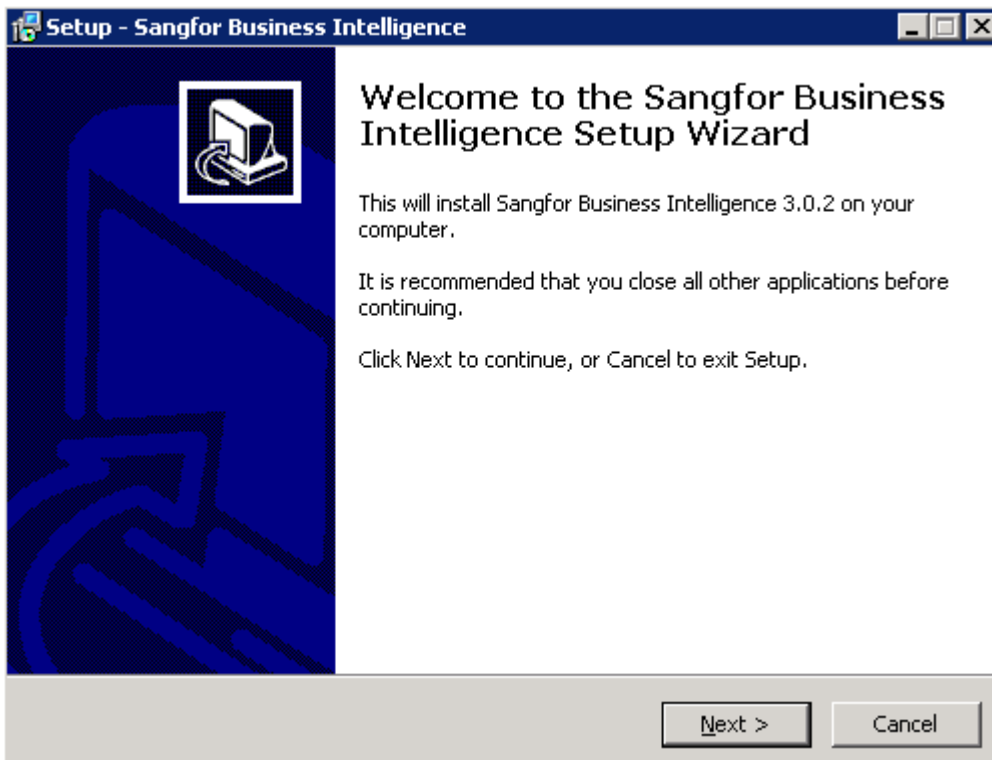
Setup - Sangfor Business Intelligence

Welcome to the Sangfor Business Intelligence Setup Wizard

This will install Sangfor Business Intelligence 3.0.2 on your computer.

It is recommended that you close all other applications before continuing.

Click Next to continue, or Cancel to exit Setup.

Next >

Cancel